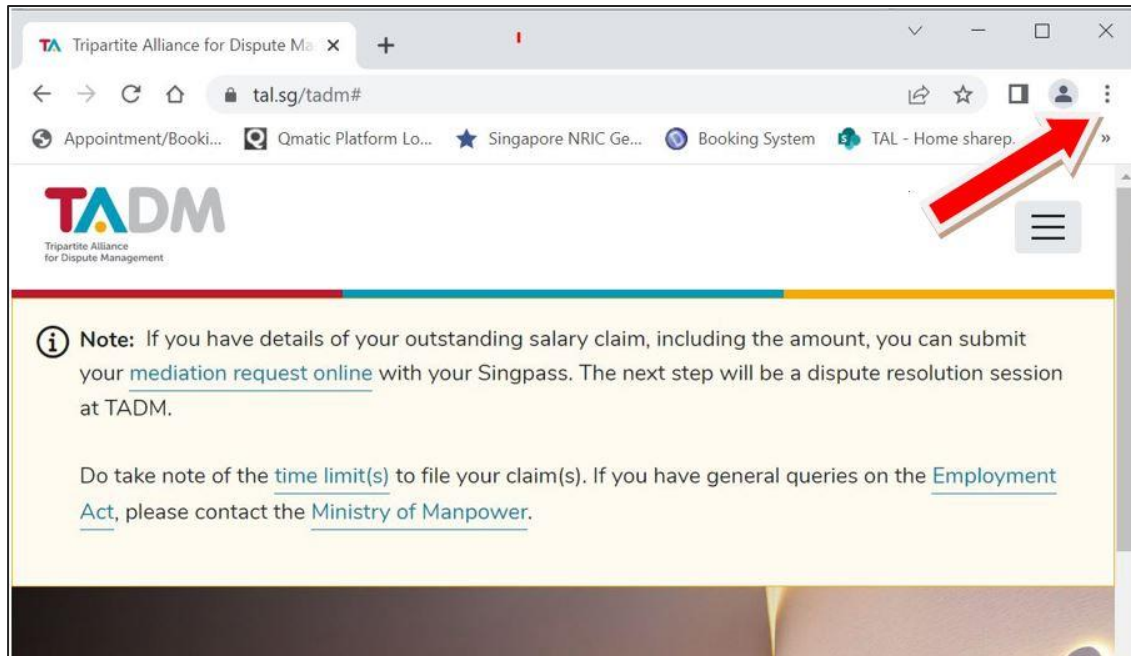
TA Tripartite Alliance for Dispute Ma ×

tal.sg/tadm#

Appointment/Booki... Qmatic Platform Lo... Singapore NRIC Ge... Booking System TAL - Home sharep.

TADM
Tripartite Alliance for Dispute Management

Note: If you have details of your outstanding salary claim, including the amount, you can submit your mediation request online with your Singpass. The next step will be a dispute resolution session at TADM.

Do take note of the time limit(s) to file your claim(s). If you have general queries on the Employment Act, please contact the Ministry of Manpower.